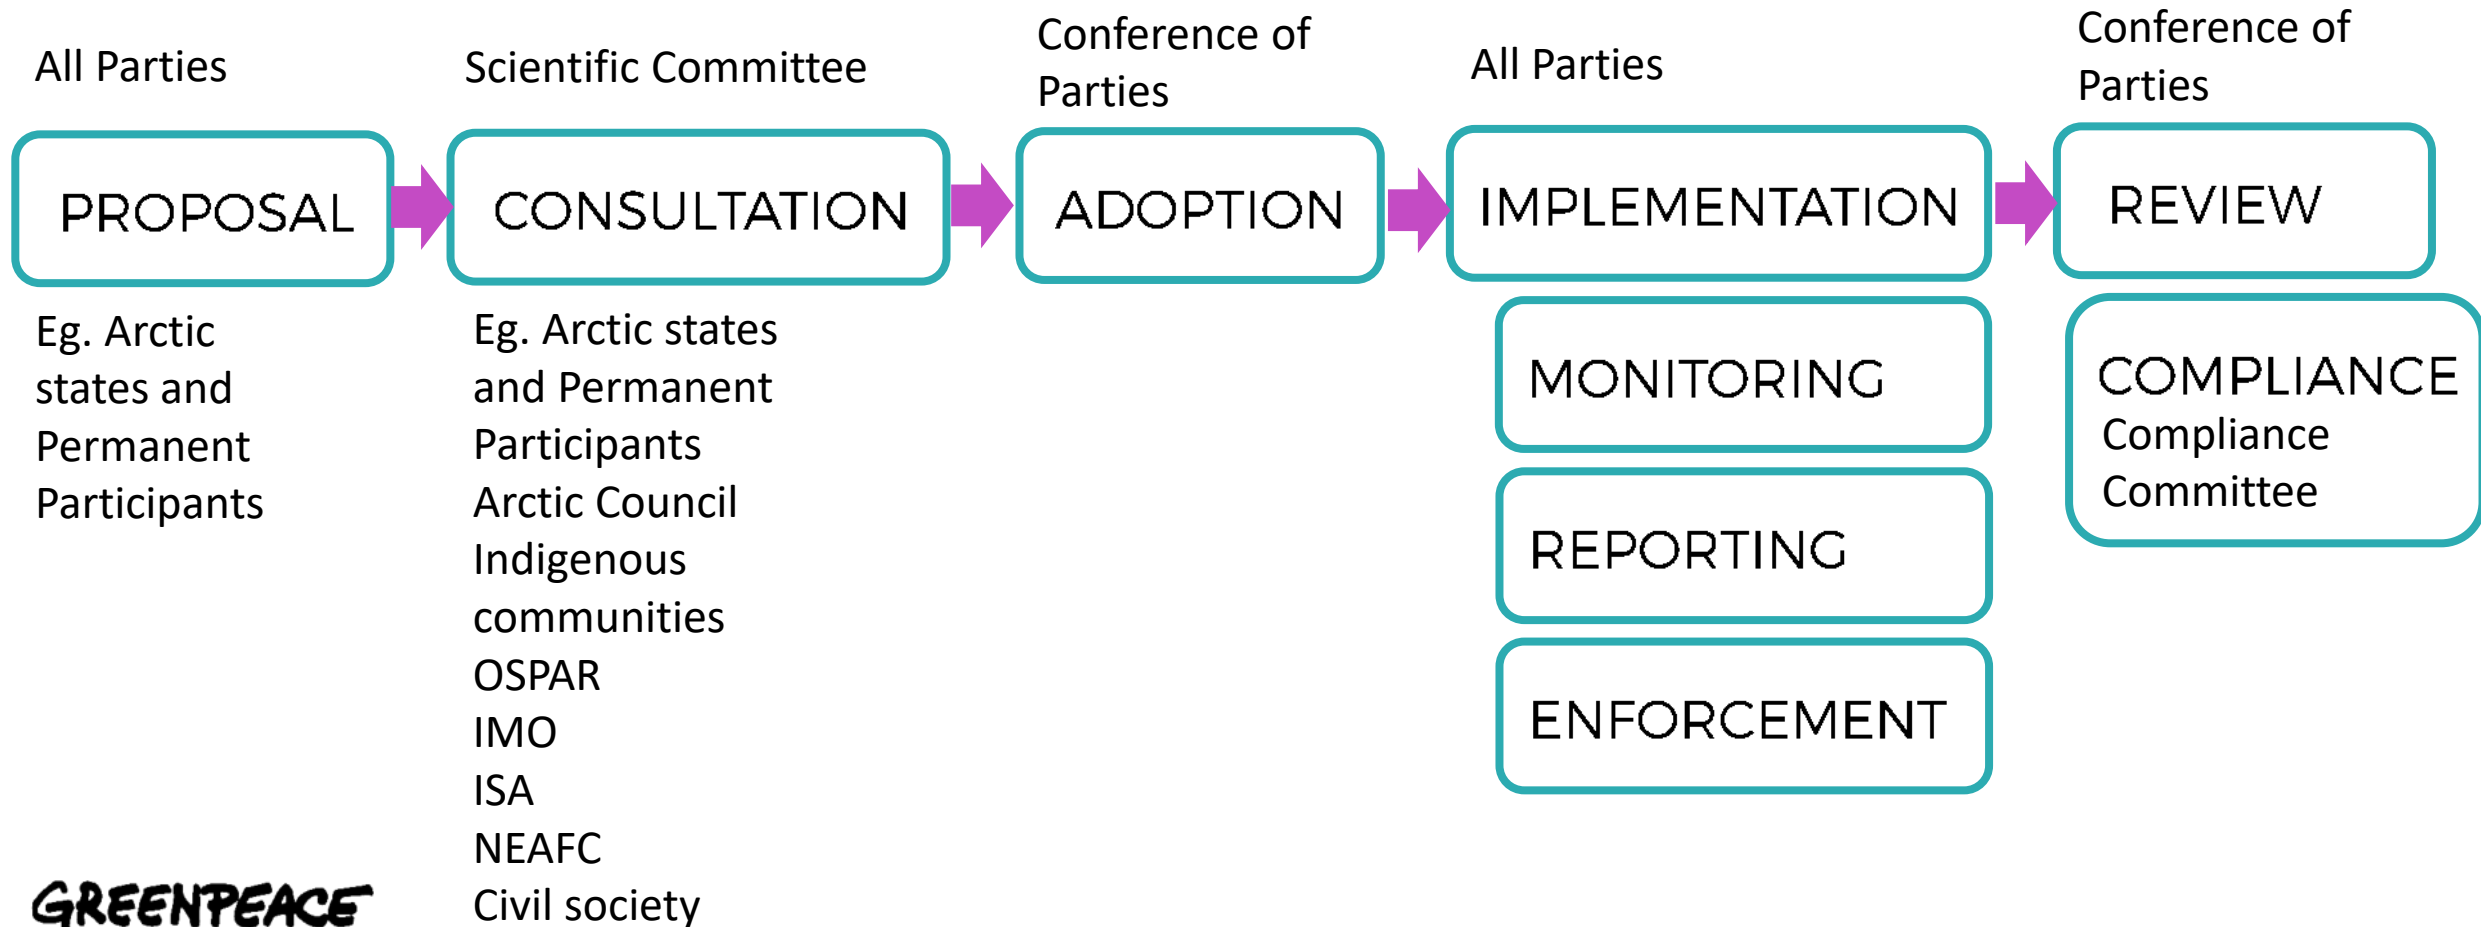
All Parties

PROPOSAL

Eg. Arctic states and Permanent Participants

Scientific Committee

CONSULTATION

Eg. Arctic states and Permanent Participants
Arctic Council
Indigenous communities
OSPAR
IMO
ISA
NEAFC
Civil society

Conference of Parties

ADOPTION

All Parties

IMPLEMENTATION

MONITORING

REPORTING

ENFORCEMENT

Conference of Parties

REVIEW

COMPLIANCE
Compliance Committee

GREENPEACE